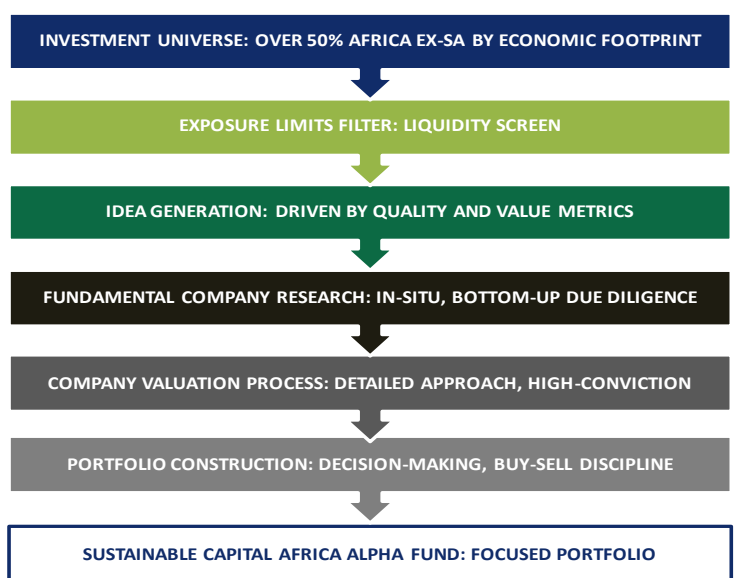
INVESTMENT UNIVERSE: OVER 50% AFRICA EX-SA BY ECONOMIC FOOTPRINT

EXPOSURE LIMITS FILTER: LIQUIDITY SCREEN

IDEA GENERATION: DRIVEN BY QUALITY AND VALUE METRICS

FUNDAMENTAL COMPANY RESEARCH: IN-SITU, BOTTOM-UP DUE DILIGENCE

COMPANY VALUATION PROCESS: DETAILED APPROACH, HIGH-CONVICTION

PORTFOLIO CONSTRUCTION: DECISION-MAKING, BUY-SELL DISCIPLINE

SUSTAINABLE CAPITAL AFRICA ALPHA FUND: FOCUSED PORTFOLIO